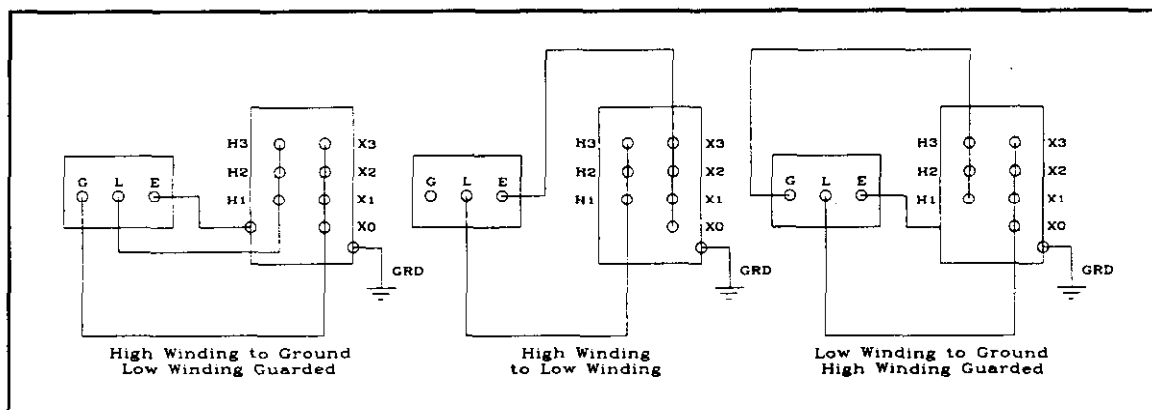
H3
H2
H1
X3
X2
X1
X0
G
L
E
GRD

High Winding to Ground
Low Winding Guarded

H3
H2
H1
X3
X2
X1
X0
G
L
E
GRD

High Winding
to Low Winding

H3
H2
H1
X3
X2
X1
X0
G
L
E
GRD

Low Winding to Ground
High Winding Guarded